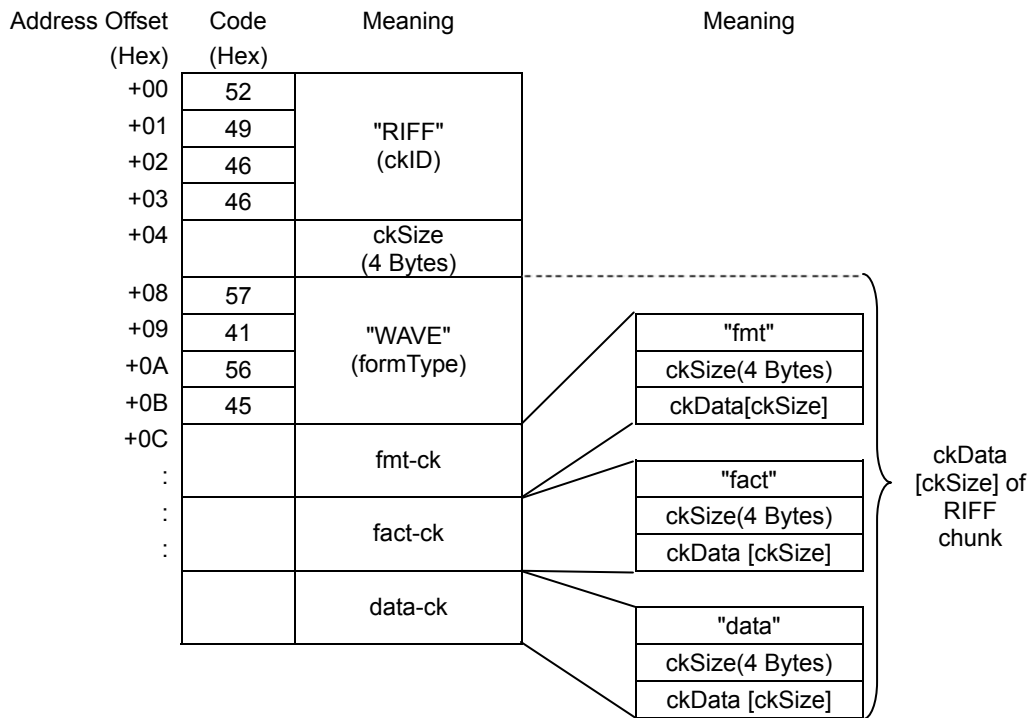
| Address Offset (Hex) | Code (Hex) | Meaning |
|---|---|---|
| +00 | 52 | "RIFF" (ckID) |
| +01 | 49 | |
| +02 | 46 | |
| +03 | 46 | |
| +04 | | ckSize (4 Bytes) |
| +08 | 57 | "WAVE" (formType) |
| +09 | 41 | |
| +0A | 56 | |
| +0B | 45 | |
| +0C | | fmt-ck |
| : | | |
| : | | fact-ck |
| : | | |
| | | data-ck |

Meaning

| "fmt" |
|---|
| ckSize(4 Bytes) |
| ckData[ckSize] |

| "fact" |
|---|
| ckSize(4 Bytes) |
| ckData [ckSize] |

| "data" |
|---|
| ckSize(4 Bytes) |
| ckData [ckSize] |

ckData [ckSize] of RIFF chunk